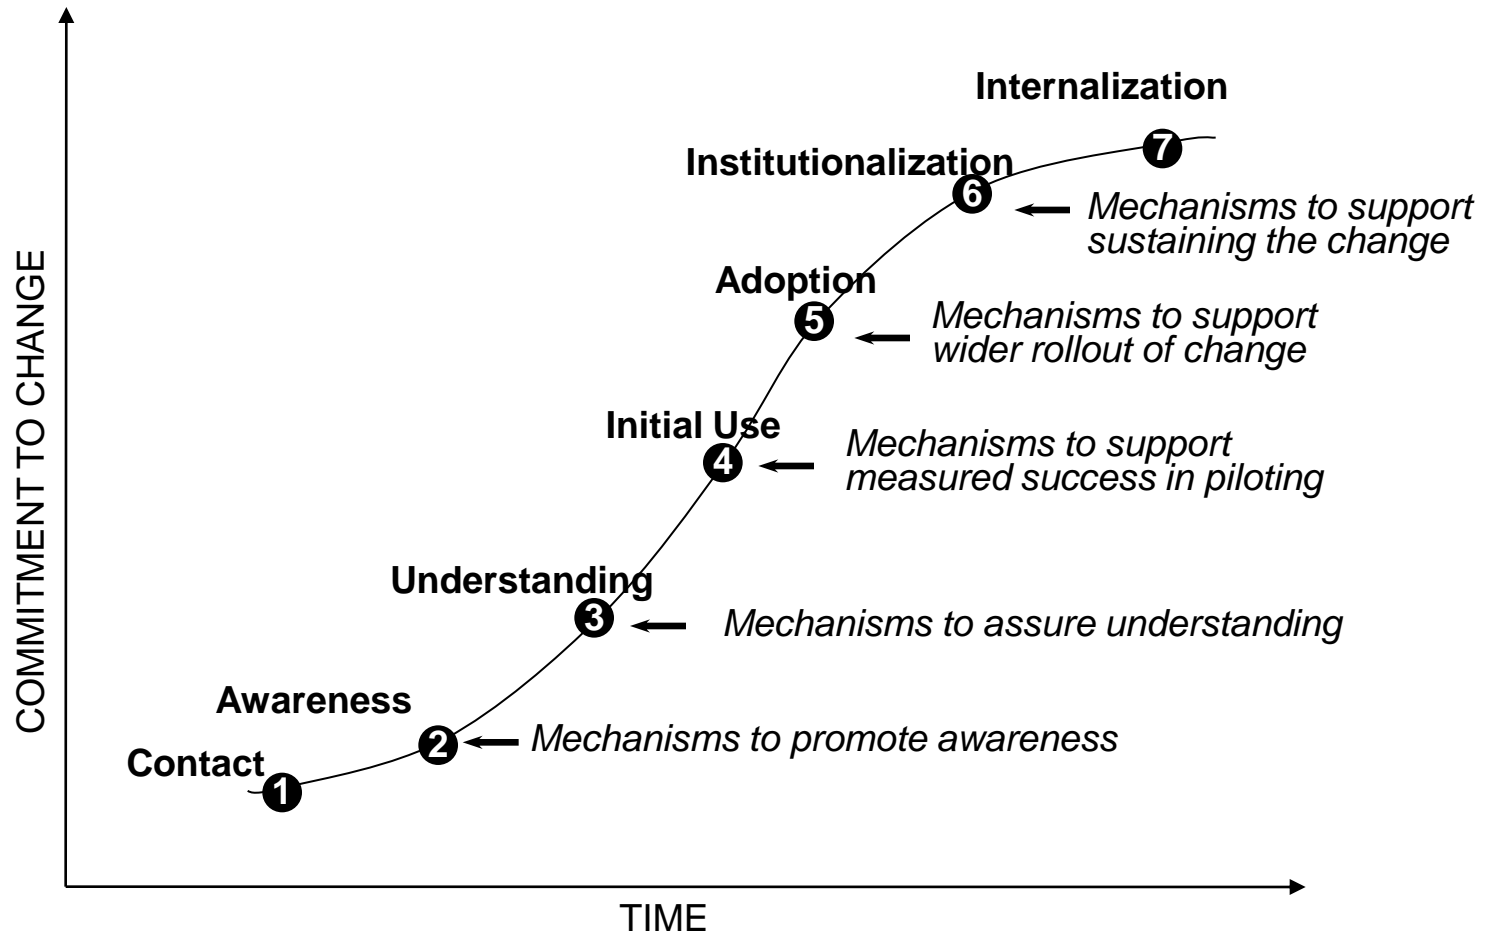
COMMITMENT TO CHANGE

Internalization

7

Institutionalization

6

Mechanisms to support sustaining the change

Adoption

5

Mechanisms to support wider rollout of change

Initial Use

4

Mechanisms to support measured success in piloting

Understanding

3

Mechanisms to assure understanding

Awareness

2

Mechanisms to promote awareness

Contact

1

TIME